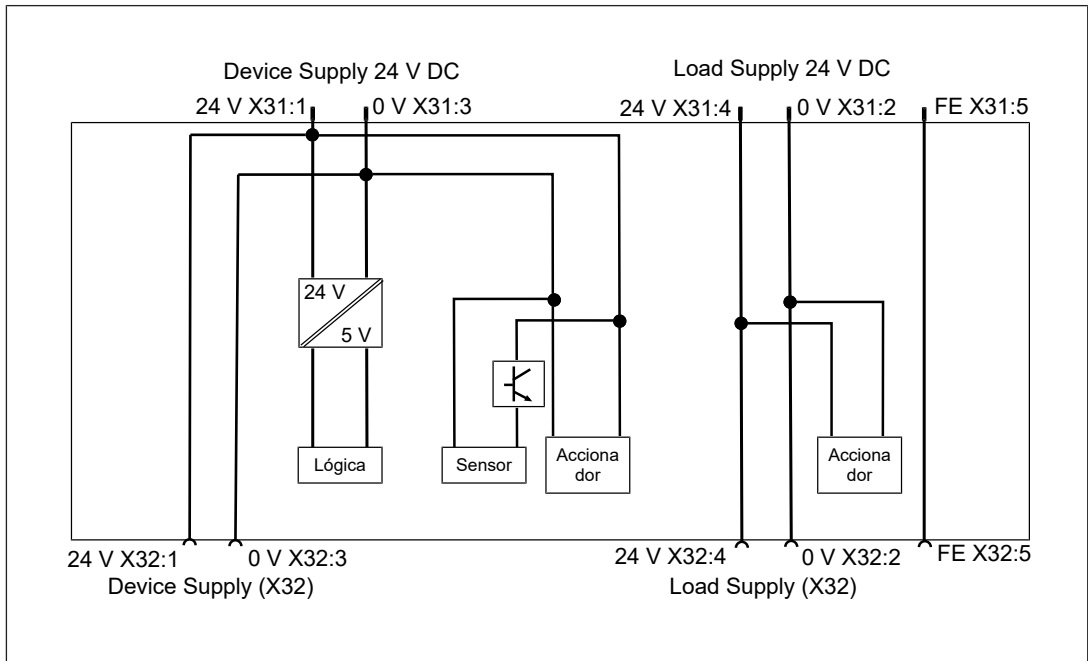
Device Supply 24 V DC
24 V X31:1
0 V X31:3
Load Supply 24 V DC
24 V X31:4
0 V X31:2
FE X31:5
24 V
5 V
Lógica
Sensor
Acciona dor
Acciona dor
24 V X32:1
0 V X32:3
Device Supply (X32)
24 V X32:4
0 V X32:2
FE X32:5
Load Supply (X32)